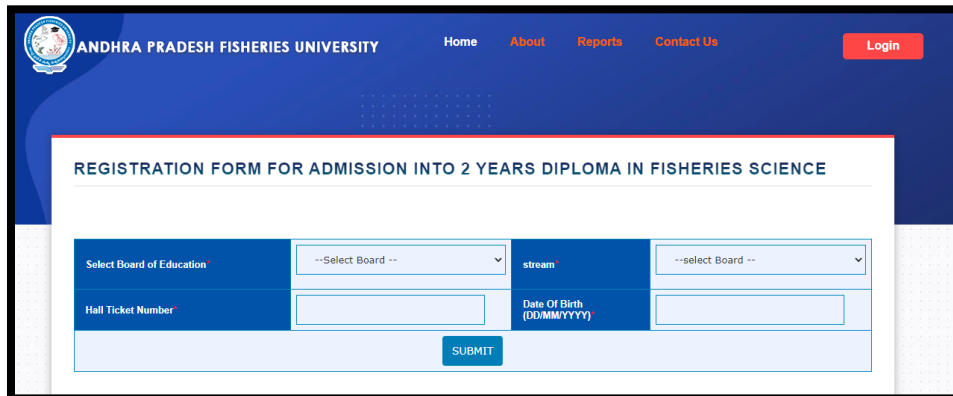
ANDHRA PRADESH FISHERIES UNIVERSITY

Home About Reports Contact Us

Login

REGISTRATION FORM FOR ADMISSION INTO 2 YEARS DIPLOMA IN FISHERIES SCIENCE

| Select Board of Education* | --Select Board -- | stream* | --select Board -- |
|---|---|---|---|
| Hall Ticket Number* | | Date Of Birth (DD/MM/YYYY)* | |

SUBMIT